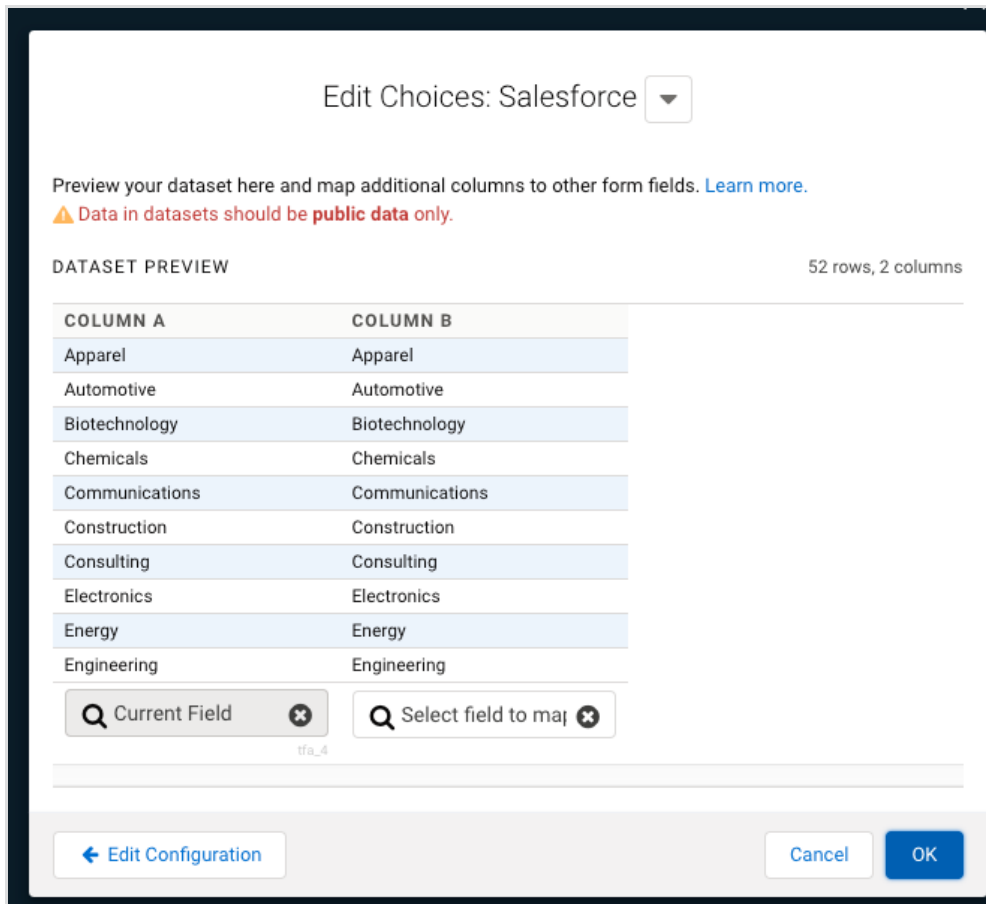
Edit Choices: Salesforce

Preview your dataset here and map additional columns to other form fields. Learn more.
Data in datasets should be **public data** only.

DATASET PREVIEW

52 rows, 2 columns

| COLUMN A | COLUMN B |
|---|---|
| Apparel | Apparel |
| Automotive | Automotive |
| Biotechnology | Biotechnology |
| Chemicals | Chemicals |
| Communications | Communications |
| Construction | Construction |
| Consulting | Consulting |
| Electronics | Electronics |
| Energy | Energy |
| Engineering | Engineering |

Current Field
tfa_4

Select field to ma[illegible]

Edit Configuration

Cancel

OK